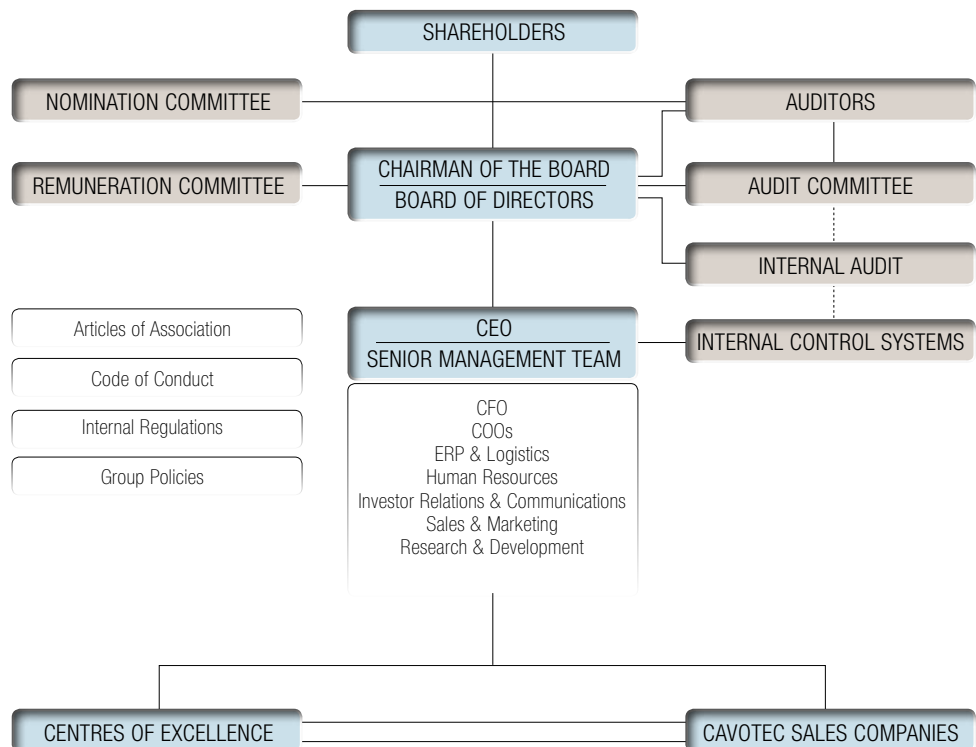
SHAREHOLDERS

NOMINATION COMMITTEE

AUDITORS

REMUNERATION COMMITTEE

CHAIRMAN OF THE BOARD

BOARD OF DIRECTORS

AUDIT COMMITTEE

INTERNAL AUDIT

Articles of Association

Code of Conduct

Internal Regulations

Group Policies

CEO

SENIOR MANAGEMENT TEAM

INTERNAL CONTROL SYSTEMS

CFO
COOs
ERP & Logistics
Human Resources
Investor Relations & Communications
Sales & Marketing
Research & Development

CENTRES OF EXCELLENCE

CAVOTEC SALES COMPANIES